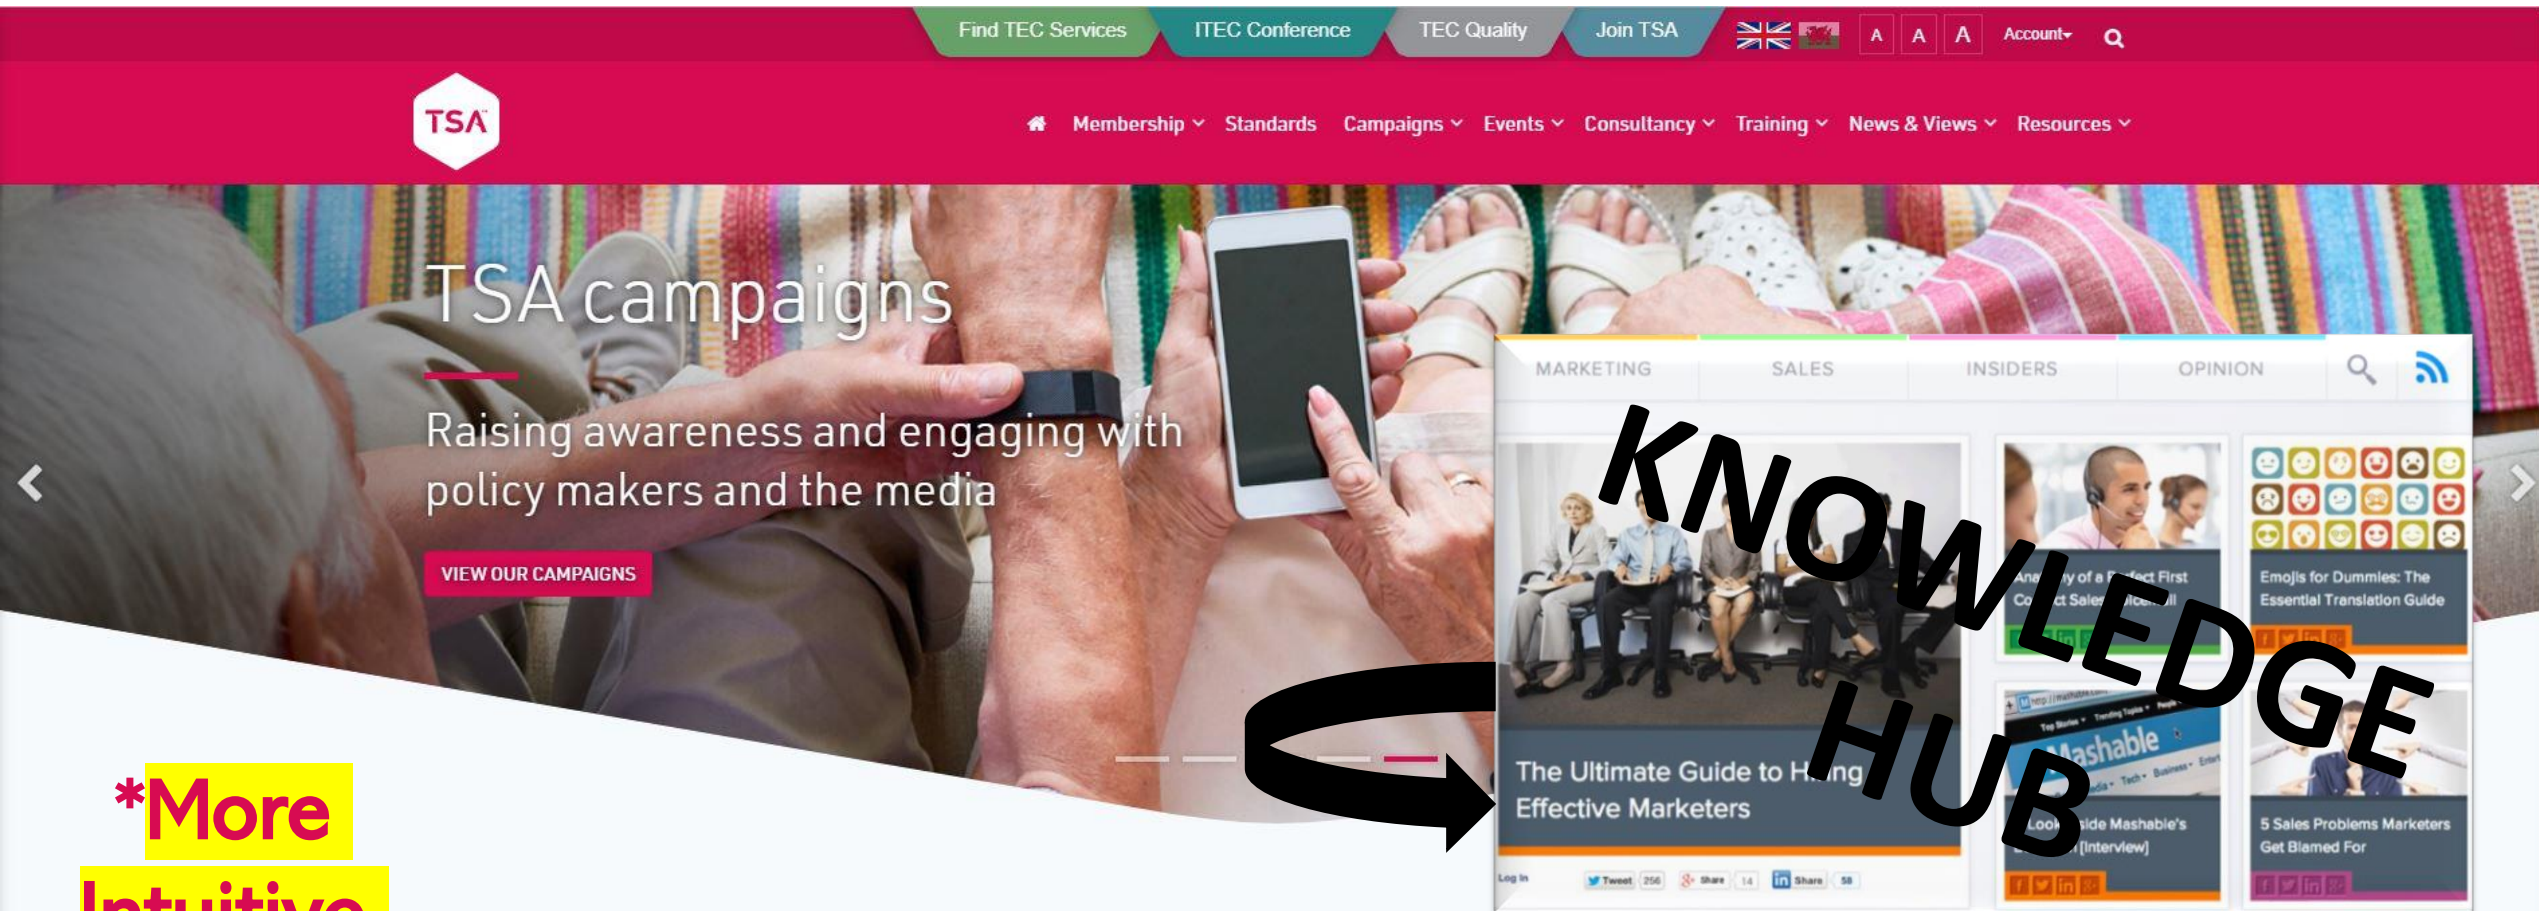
Find TEC Services ITEC Conference TEC Quality Join TSA A A A Account

TSA

Membership Standards Campaigns Events Consultancy Training News & Views Resources

TSA campaigns

Raising awareness and engaging with policy makers and the media

VIEW OUR CAMPAIGNS

MARKETING SALES INSIDERS OPINION

KNOWLEDGE HUB

Ana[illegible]y of a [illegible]ect First Co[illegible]ct Sale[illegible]

Emojis for Dummies: The Essential Translation Guide

The Ultimate Guide to H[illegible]ng Effective Marketers

Mashable

Look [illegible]ide Mashable's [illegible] [Interview]

5 Sales Problems Marketers Get Blamed For

Log In Tweet 256 Share 14 Share 58

*More Intuitive